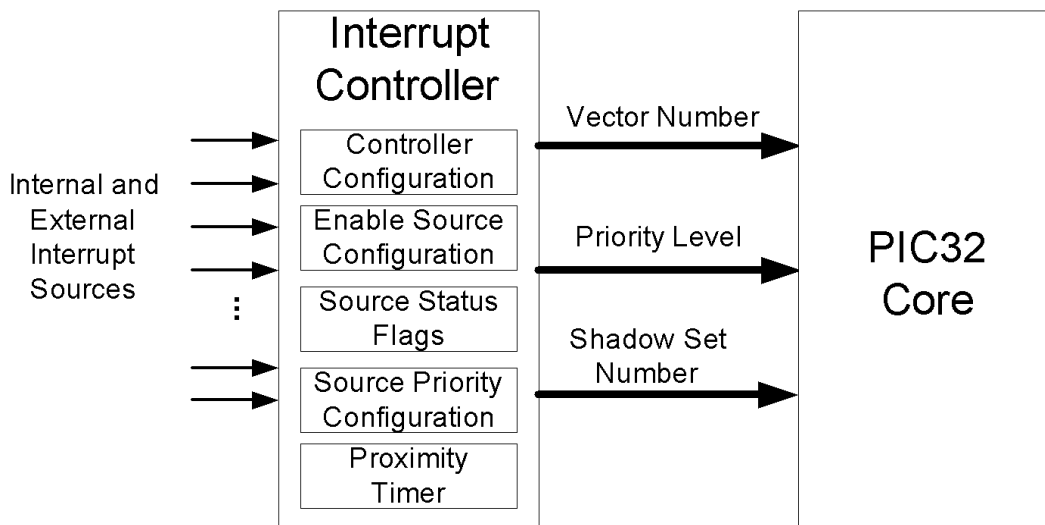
Interrupt Controller

Internal and External Interrupt Sources

⋮

Controller Configuration

Enable Source Configuration

Source Status Flags

Source Priority Configuration

Proximity Timer

Vector Number

Priority Level

Shadow Set Number

PIC32 Core